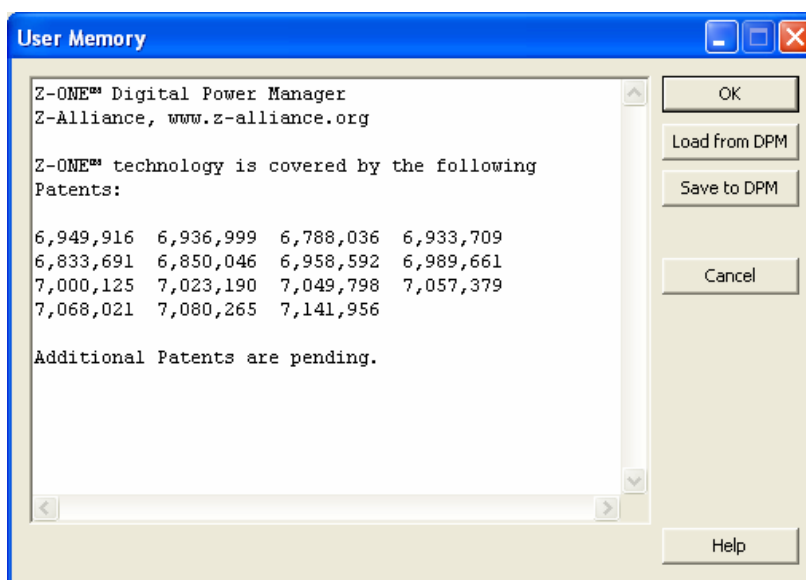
User Memory

Z-ONE™ Digital Power Manager
Z-Alliance, www.z-alliance.org

Z-ONE™ technology is covered by the following Patents:

6,949,916 6,936,999 6,788,036 6,933,709
6,833,691 6,850,046 6,958,592 6,989,661
7,000,125 7,023,190 7,049,798 7,057,379
7,068,021 7,080,265 7,141,956

Additional Patents are pending.

OK
Load from DPM
Save to DPM
Cancel
Help